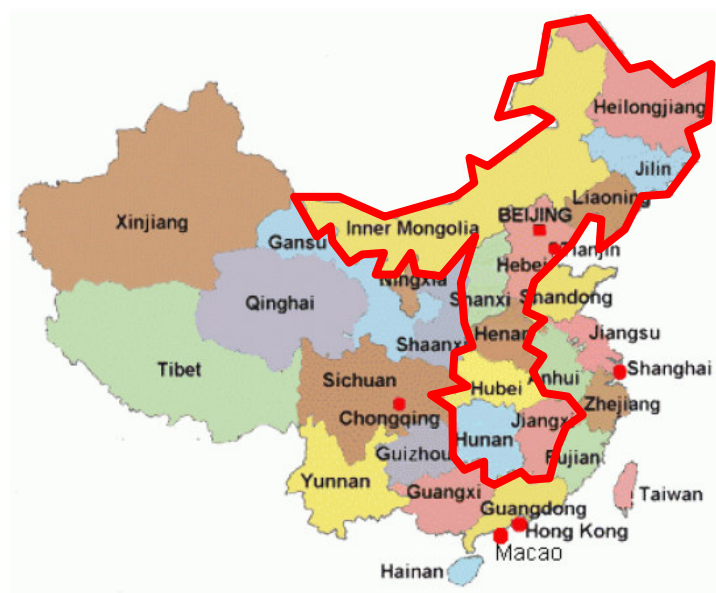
Heilongjiang
Jilin
Liaoning
Xinjiang
Gansu
Inner Mongolia
BEIJING
Tianjin
Hebei
Ningxia
Shanxi
Shandong
Qinghai
Henan
Jiangsu
Shaanxi
Tibet
Anhui
Shanghai
Sichuan
Hubei
Zhejiang
Chongqing
Jiangxi
Hunan
Guizhou
Fujian
Yunnan
Guangxi
Taiwan
Guangdong
Hong Kong
Macao
Hainan